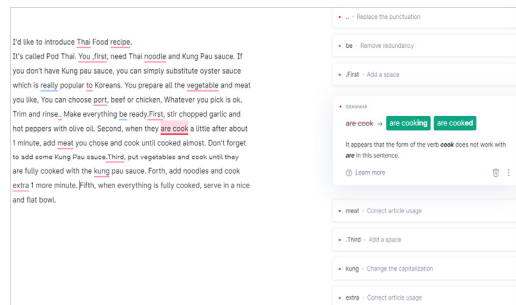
I'd like to introduce Thai Food recipe.
It's called Pod Thai. You ,first, need Thai noodle and Kung Pau sauce. If you don't have Kung pau sauce, you can simply substitute oyster sauce which is really popular to Koreans. You prepare all the vegetable and meat you like, You can choose port, beef or chicken, Whatever you pick is ok. Trim and rinse_. Make everything be ready.First, stir chopped garlic and hot peppers with olive oil. Second, when they are cook a little after about 1 minute, add meat you chose and cook until cooked almost. Don't forget to add some Kung Pau sauce.Third, put vegetables and cook until they are fully cooked with the kung pau sauce. Forth, add noodles and cook extra 1 more minute. Fifth, when everything is fully cooked, serve in a nice and flat bowl.

.. · Replace the punctuation

be · Remove redundancy

.First · Add a space

GRAMMAR

are cook → are cooking are cooked

It appears that the form of the verb cook does not work with are in this sentence.

Learn more

meat · Correct article usage

.Third · Add a space

kung · Change the capitalization

extra · Correct article usage